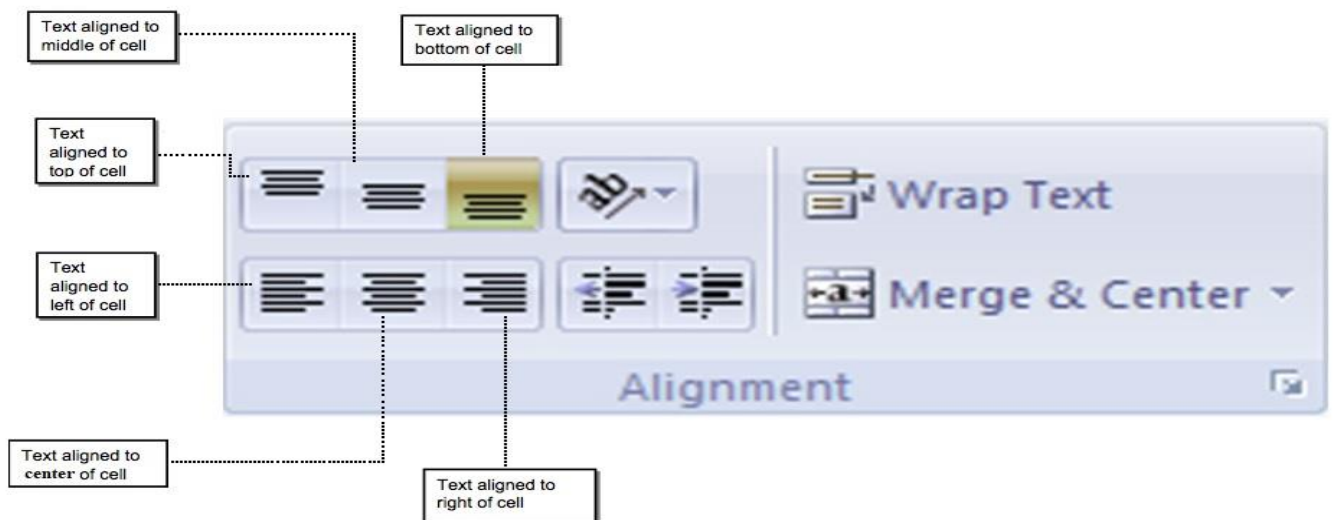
Text aligned to middle of cell

Text aligned to bottom of cell

Text aligned to top of cell

Wrap Text

Text aligned to left of cell

Merge & Center

Alignment

Text aligned to center of cell

Text aligned to right of cell